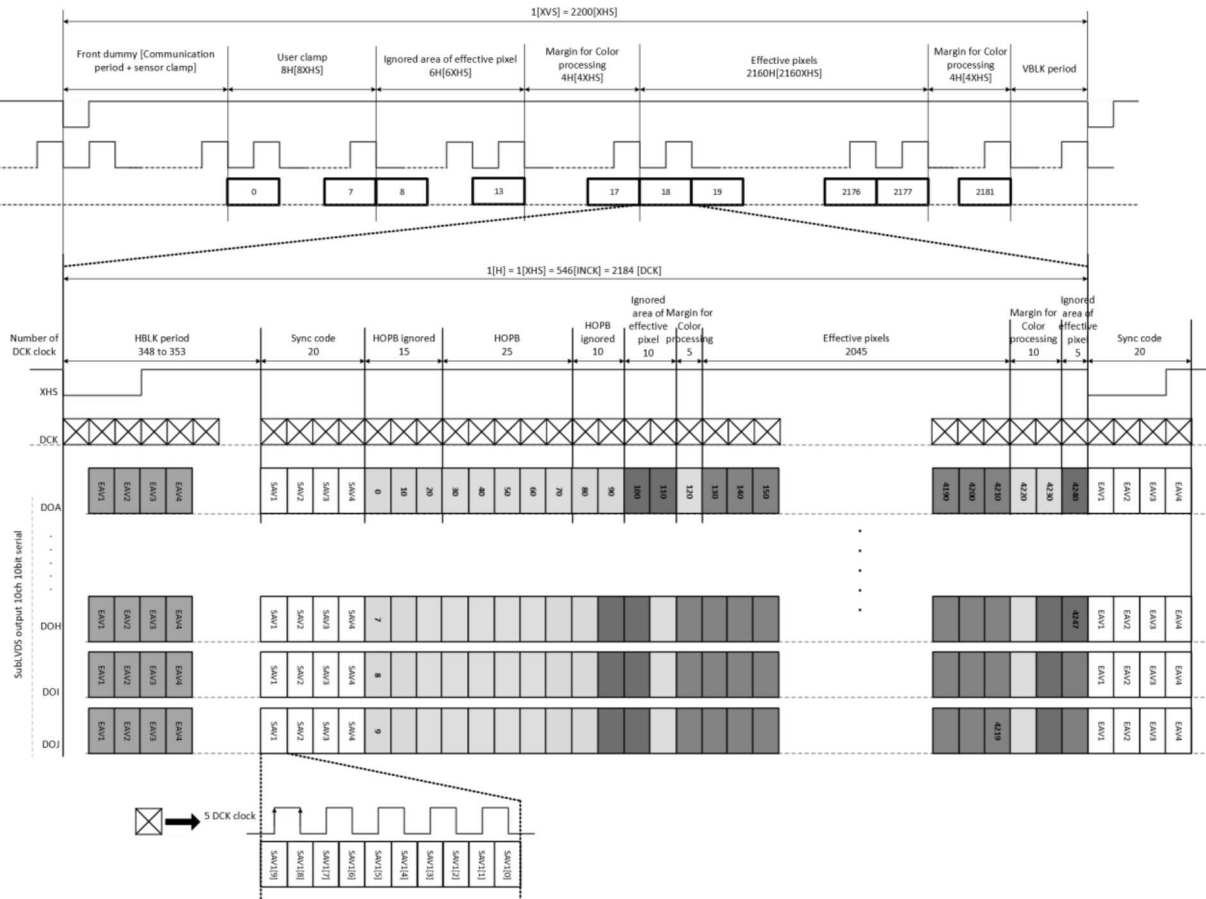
1[XVS] = 2200[XHS]

Front dummy [Communication period + sensor clamp]

User clamp 8H[8XHS]

Ignored area of effective pixel 6H[6XHS]

Margin for Color processing 4H[4XHS]

Effective pixels 2160H[2160XHS]

Margin for Color processing 4H[4XHS]

VBLK period

0 7 8 13 17 18 19 2176 2177 2181

1[H] = 1[XHS] = 546[INCK] = 2184 [DCK]

Number of DCK clock

HBLK period 348 to 353

Sync code 20

HOPB ignored 15

HOPB 25

HOPB ignored 10

Ignored area of effective pixel 10

Margin for Color processing 5

Effective pixels 2045

Margin for Color processing 10

Ignored area of effective pixel 5

Sync code 20

XHS

DCK

SubLVDS output 10ch 10bit serial

DOA

EAV1 EAV2 EAV3 EAV4 SAV1 SAV2 SAV3 SAV4 0 10 20 30 40 50 60 70 80 90 100 110 120 130 140 150 4190 4200 4210 4220 4230 4240 EAV1 EAV2 EAV3 EAV4

DOH

EAV1 EAV2 EAV3 EAV4 SAV1 SAV2 SAV3 SAV4 7 4247 EAV1 EAV2 EAV3 EAV4

DOI

EAV1 EAV2 EAV3 EAV4 SAV1 SAV2 SAV3 SAV4 8 EAV1 EAV2 EAV3 EAV4

DOJ

EAV1 EAV2 EAV3 EAV4 SAV1 SAV2 SAV3 SAV4 9 4219 EAV1 EAV2 EAV3 EAV4

5 DCK clock

SAV1[9] SAV1[8] SAV1[7] SAV1[6] SAV1[5] SAV1[4] SAV1[3] SAV1[2] SAV1[1] SAV1[0]